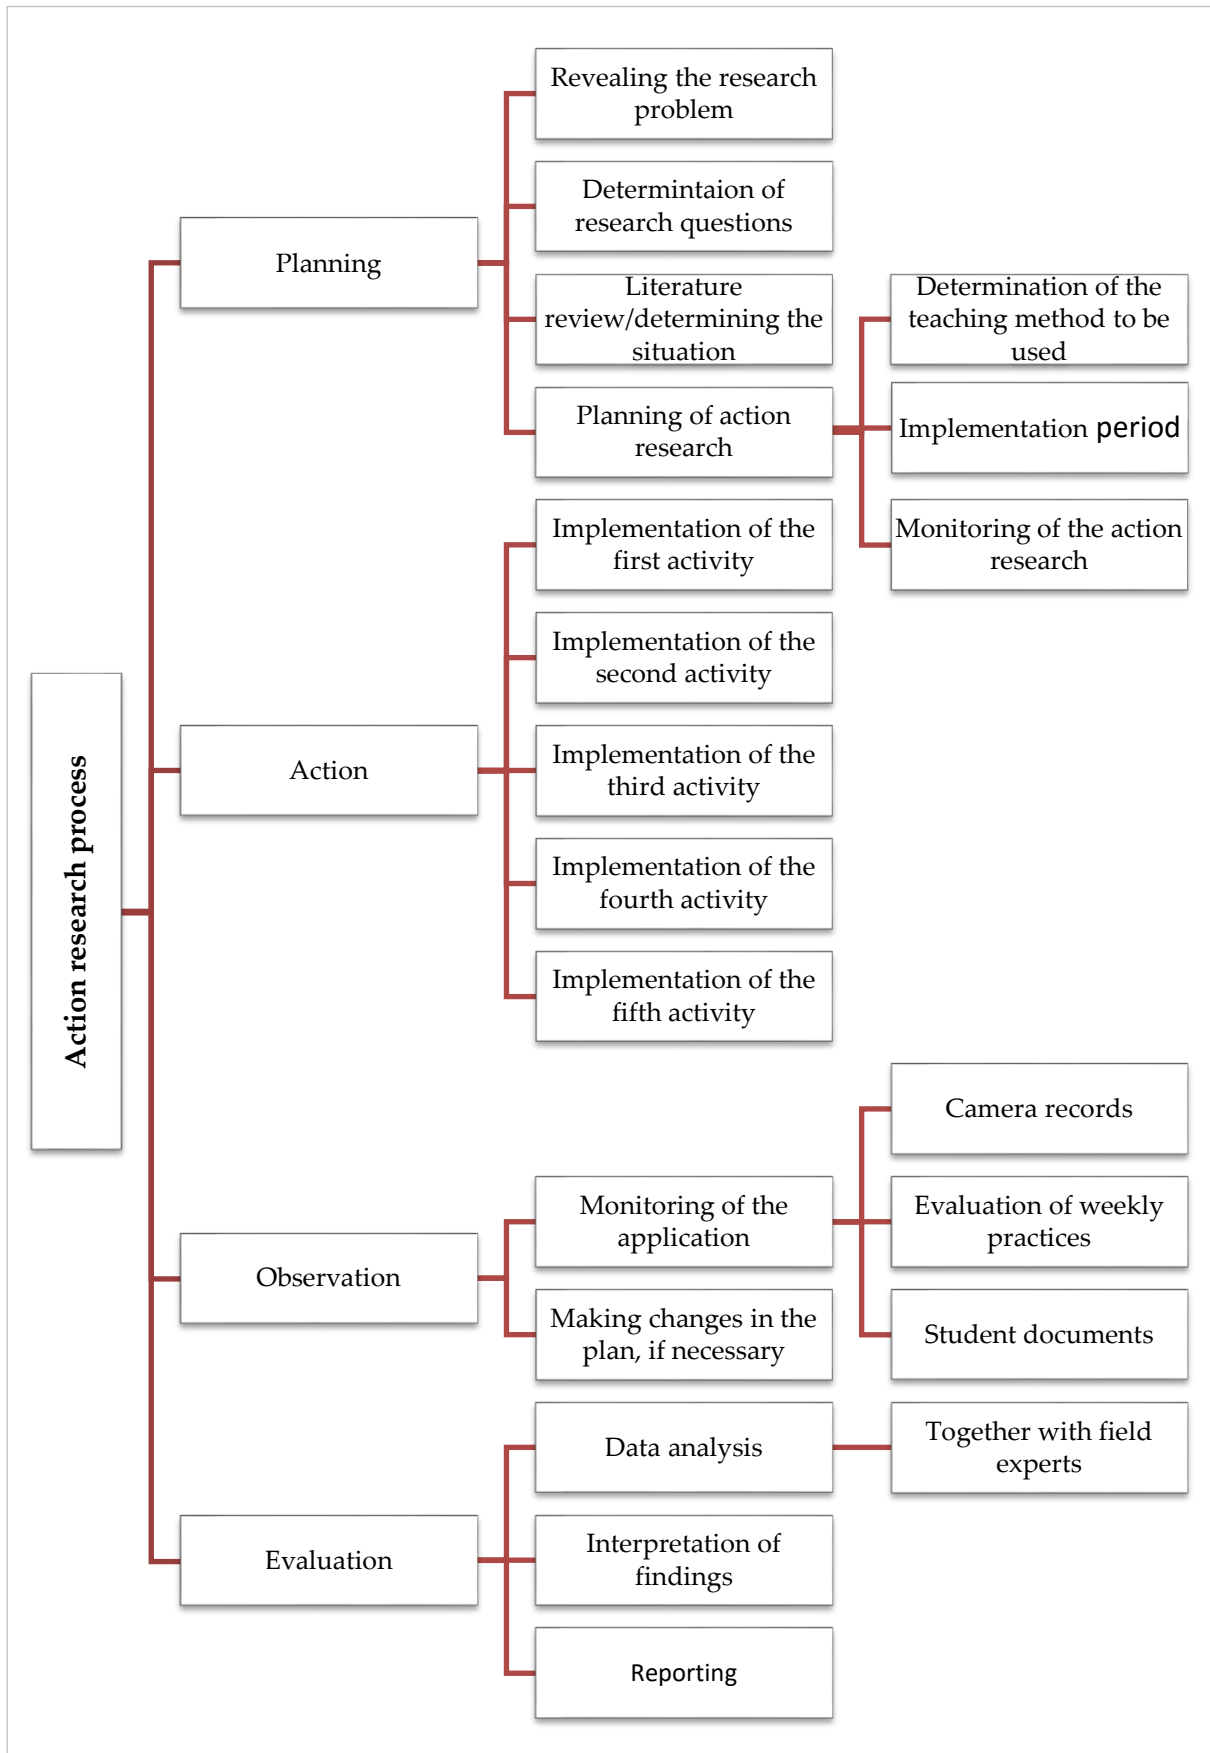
Action research process

Planning

Revealing the research problem

Determintaion of research questions

Literature review/determining the situation

Planning of action research

Determination of the teaching method to be used

Implementation period

Monitoring of the action research

Action

Implementation of the first activity

Implementation of the second activity

Implementation of the third activity

Implementation of the fourth activity

Implementation of the fifth activity

Observation

Monitoring of the application

Making changes in the plan, if necessary

Camera records

Evaluation of weekly practices

Student documents

Evaluation

Data analysis

Together with field experts

Interpretation of findings

Reporting